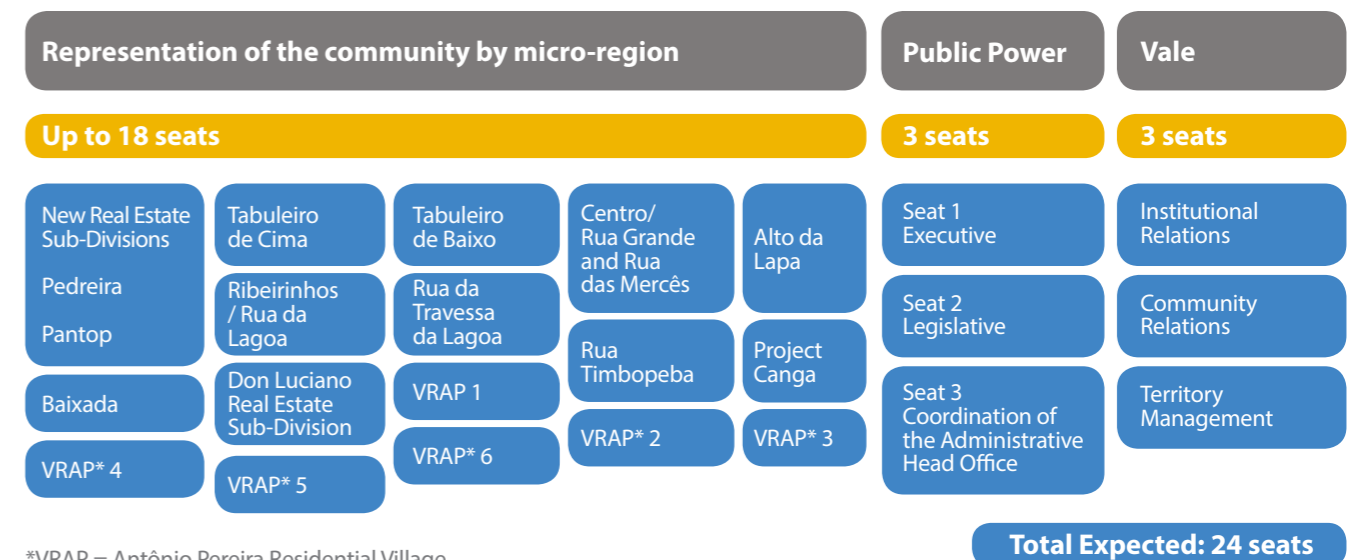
Representation of the community by micro-region

Public Power

Vale

Up to 18 seats

3 seats

3 seats

New Real Estate Sub-Divisions

Pedreira

Pantop

Baixada

VRAP* 4

Tabuleiro de Cima

Ribeirinhos / Rua da Lagoa

Don Luciano Real Estate Sub-Division

VRAP* 5

Tabuleiro de Baixo

Rua da Travessa da Lagoa

VRAP 1

VRAP* 6

Centro/ Rua Grande and Rua das Mercês

Rua Timbopeba

VRAP* 2

Alto da Lapa

Project Canga

VRAP* 3

Seat 1 Executive

Seat 2 Legislative

Seat 3 Coordination of the Administrative Head Office

Institutional Relations

Community Relations

Territory Management

*VRAP = Antônio Pereira Residential Village

Total Expected: 24 seats